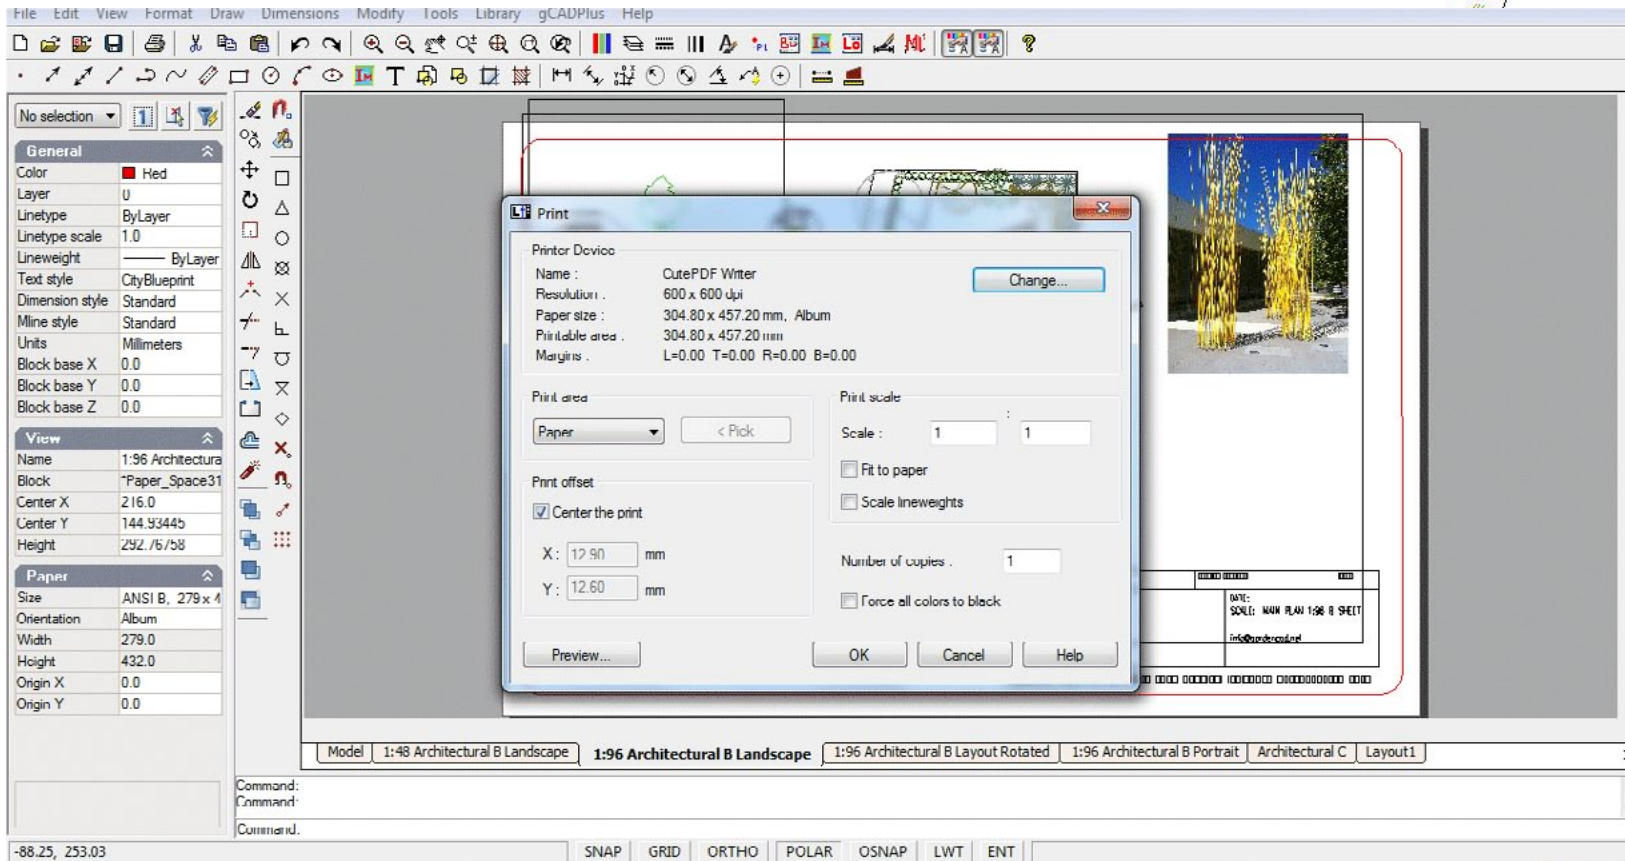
File Edit View Format Draw Dimensions Modify Tools Library gCADPlus Help

No selection

General
| | |
|---|---|
| Color | Red |
| Layer | 0 |
| Linetype | ByLayer |
| Linetype scale | 1.0 |
| Lineweight | ByLayer |
| Text style | CityBlueprint |
| Dimension style | Standard |
| Mline style | Standard |
| Units | Millimeters |
| Block base X | 0.0 |
| Block base Y | 0.0 |
| Block base Z | 0.0 |

View
| | |
|---|---|
| Name | 1:96 Architectura |
| Block | *Paper_Space31 |
| Center X | 216.0 |
| Center Y | 144.93445 |
| Height | 292.76758 |

Paper
| | |
|---|---|
| Size | ANSI B, 279 x 4 |
| Orientation | Album |
| Width | 279.0 |
| Height | 432.0 |
| Origin X | 0.0 |
| Origin Y | 0.0 |

Print

Printer Device
Name : CutePDF Writer
Resolution : 600 x 600 dpi
Paper size : 304.80 x 457.20 mm, Album
Printable area : 304.80 x 457.20 mm
Margins : L=0.00 T=0.00 R=0.00 B=0.00
Change...

Print area
Paper
< Pick

Print scale
Scale : 1 : 1
Fit to paper
Scale lineweights

Print offset
Center the print
X : 12.90 mm
Y : 12.60 mm

Number of copies : 1
Force all colors to black

Preview... OK Cancel Help

DATE:
SCALE: MAIN PLAN 1:96 B SHEET
info@gardencad.net

Model | 1:48 Architectural B Landscape | 1:96 Architectural B Landscape | 1:96 Architectural B Layout Rotated | 1:96 Architectural B Portrait | Architectural C | Layout1

Command:
Command:
Command:

-88.25, 253.03 SNAP GRID ORTHO POLAR OSNAP LWT ENT